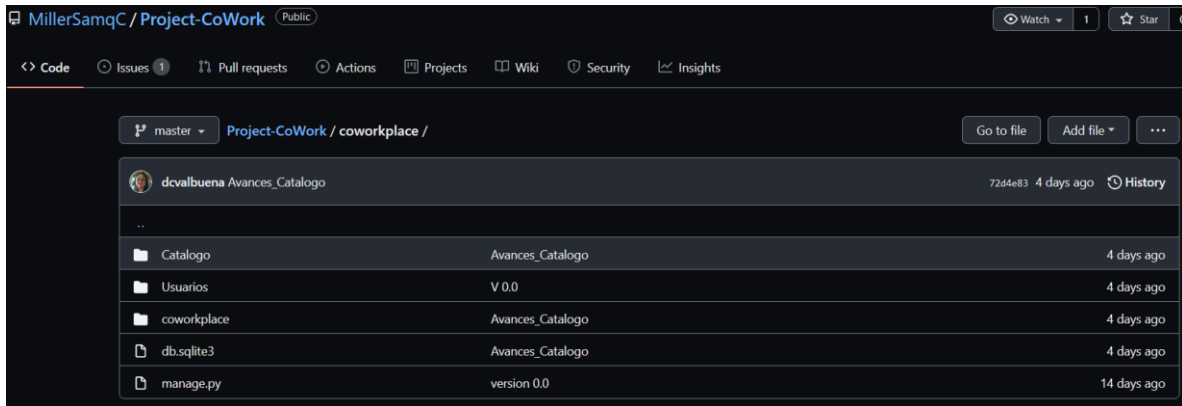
MillerSamqC / Project-CoWork Public

Watch 1 Star

<> Code Issues 1 Pull requests Actions Projects Wiki Security Insights

master Project-CoWork / coworkplace /

Go to file Add file ...

dcvalbuena Avances_Catalogo 72d4e83 4 days ago History

..

| | | |
|---|---|---|
| Catalogo | Avances_Catalogo | 4 days ago |
| Usuarios | V 0.0 | 4 days ago |
| coworkplace | Avances_Catalogo | 4 days ago |
| db.sqlite3 | Avances_Catalogo | 4 days ago |
| manage.py | version 0.0 | 14 days ago |